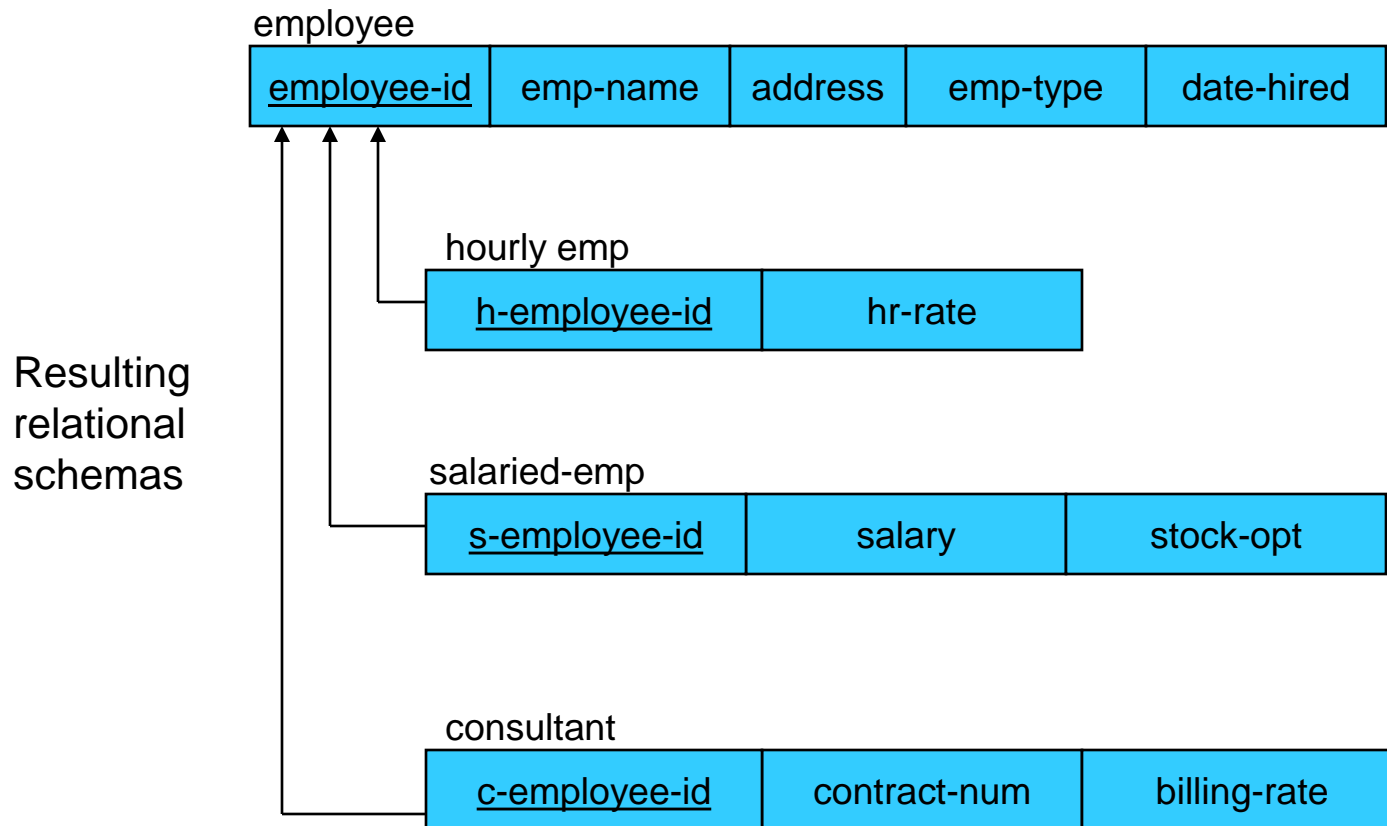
employee

| employee-id | emp-name | address | emp-type | date-hired |
|---|---|---|---|---|

Resulting relational schemas

hourly emp

| h-employee-id | hr-rate |
|---|---|

salaried-emp

| s-employee-id | salary | stock-opt |
|---|---|---|

consultant

| c-employee-id | contract-num | billing-rate |
|---|---|---|